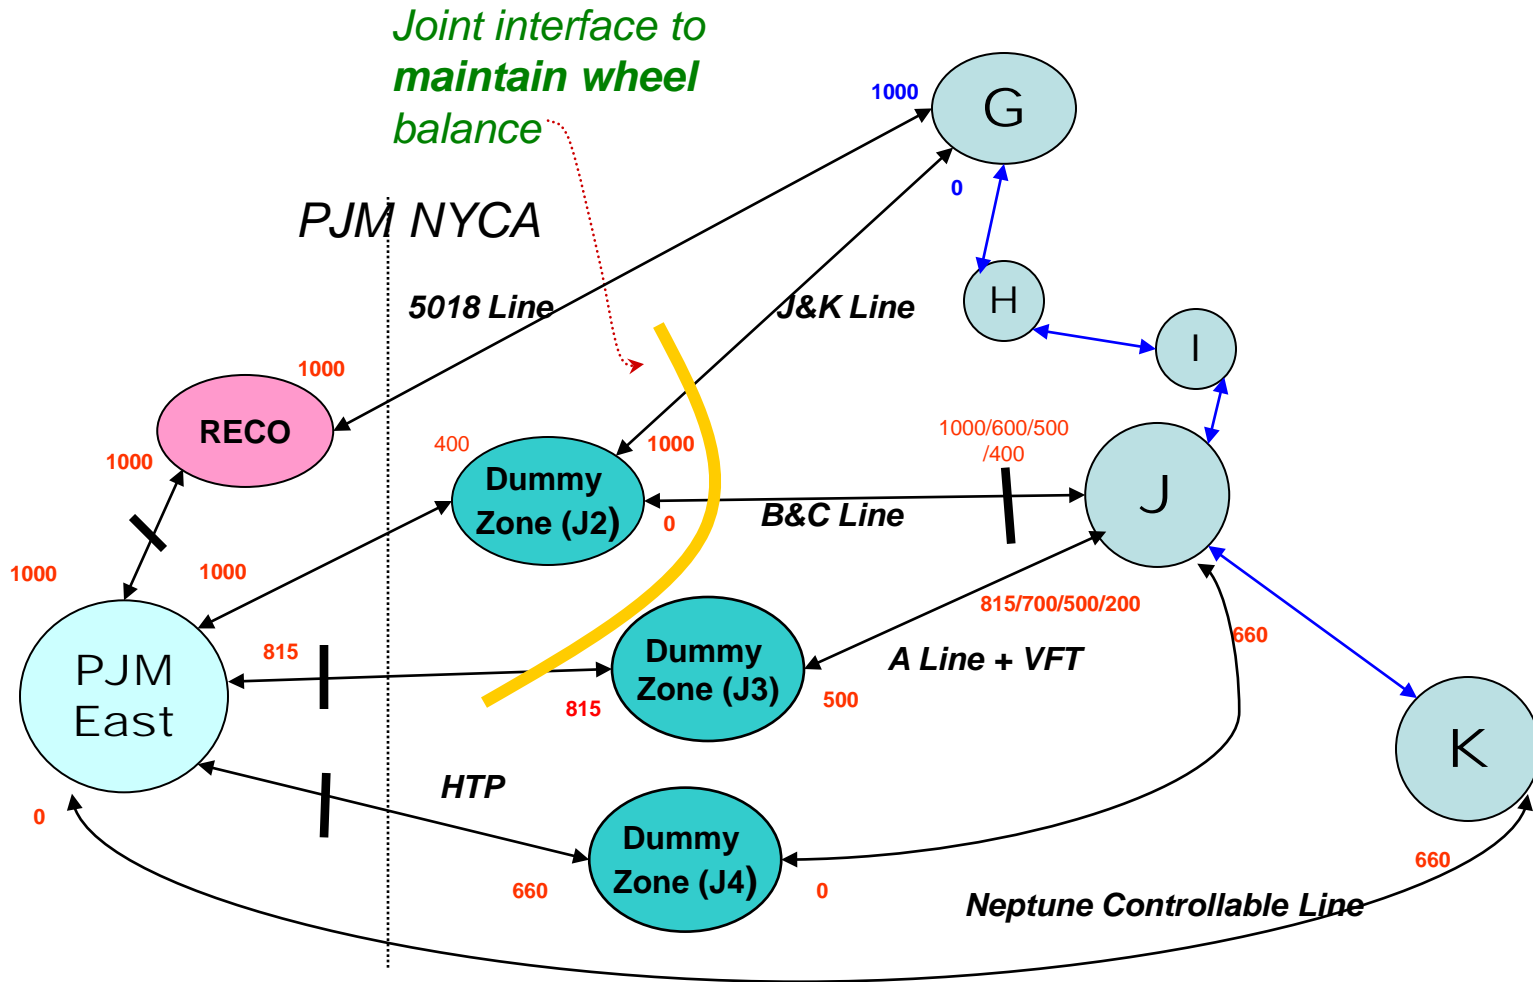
Joint interface to
maintain wheel
balance

PJM NYCA

1000
G
0
H
I

5018 Line
J&K Line

1000
RECO
1000

400
Dummy Zone (J2)
1000
0
B&C Line

1000/600/500 /400
J

1000
1000
PJM East
815

815/700/500/200
660
Dummy Zone (J3)
A Line + VFT
815
500

K

0
HTP
Dummy Zone (J4)
660
0
660
Neptune Controllable Line